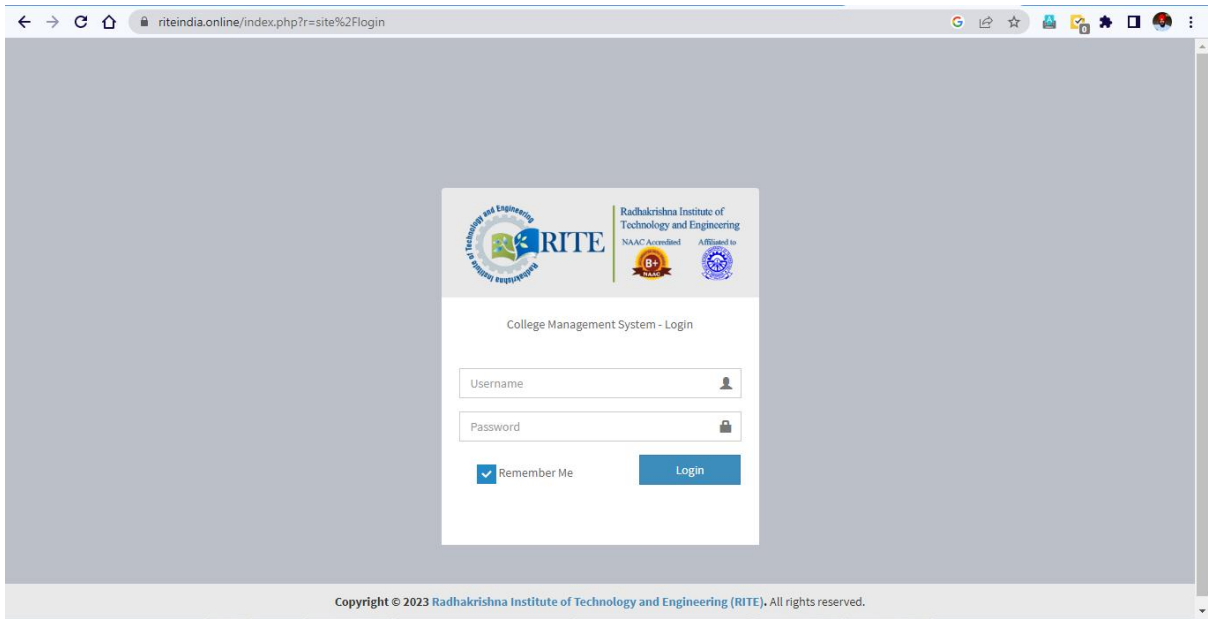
riteindia.online/index.php?r=site%2Flogin

Technology and Engineering Radhakrishna Institute

RITE

Radhakrishna Institute of Technology and Engineering

NAAC Accredited

B+

Affiliated to

College Management System - Login

Username

Password

Remember Me

Login

Copyright © 2023 Radhakrishna Institute of Technology and Engineering (RITE). All rights reserved.